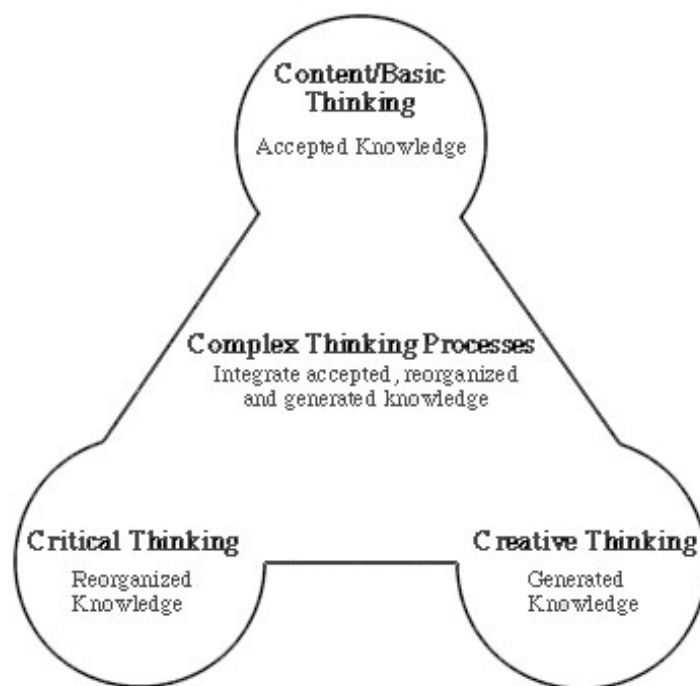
Content/Basic Thinking

Accepted Knowledge

Complex Thinking Processes

Integrate accepted, reorganized and generated knowledge

Critical Thinking

Reorganized Knowledge

Creative Thinking

Generated Knowledge